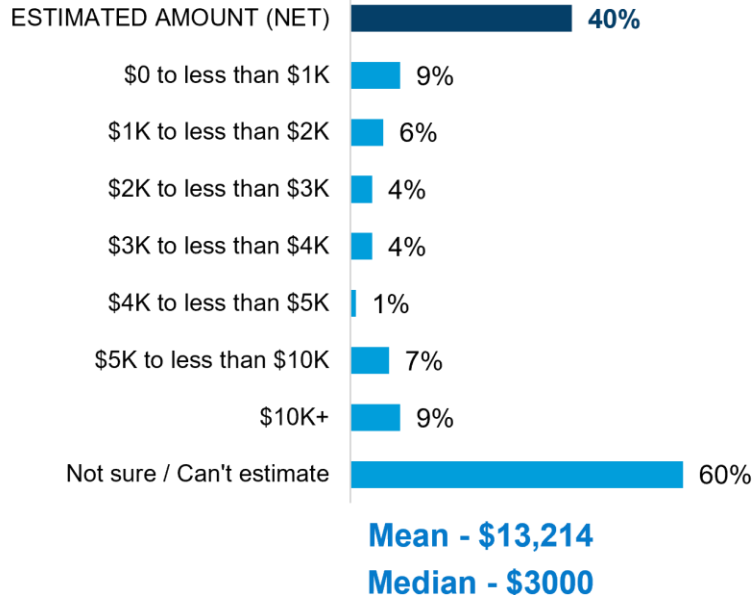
| | |
|---|---|
| ESTIMATED AMOUNT (NET) | 40% |
| \$0 to less than \$1K | 9% |
| \$1K to less than \$2K | 6% |
| \$2K to less than \$3K | 4% |
| \$3K to less than \$4K | 4% |
| \$4K to less than \$5K | 1% |
| \$5K to less than \$10K | 7% |
| \$10K+ | 9% |
| Not sure / Can't estimate | 60% |

Mean - \$13,214
Median - \$3000